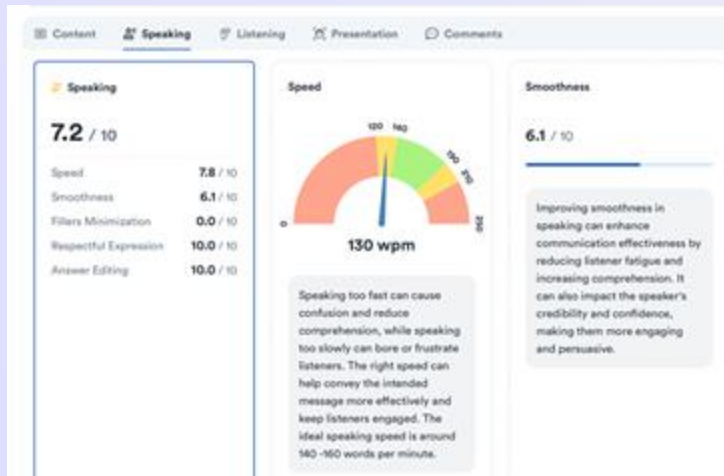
Content Speaking Listening Presentation Comments

Speaking

7.2 / 10

Speed 7.8 / 10
Smoothness 6.1 / 10
Fillers Minimization 0.0 / 10
Respectful Expression 10.0 / 10
Answer Editing 10.0 / 10

Speed

0 120 140 180 210 250

130 wpm

Speaking too fast can cause confusion and reduce comprehension, while speaking too slowly can bore or frustrate listeners. The right speed can help convey the intended message more effectively and keep listeners engaged. The ideal speaking speed is around 140 -160 words per minute.

Smoothness

6.1 / 10

Improving smoothness in speaking can enhance communication effectiveness by reducing listener fatigue and increasing comprehension. It can also impact the speaker's credibility and confidence, making them more engaging and persuasive.